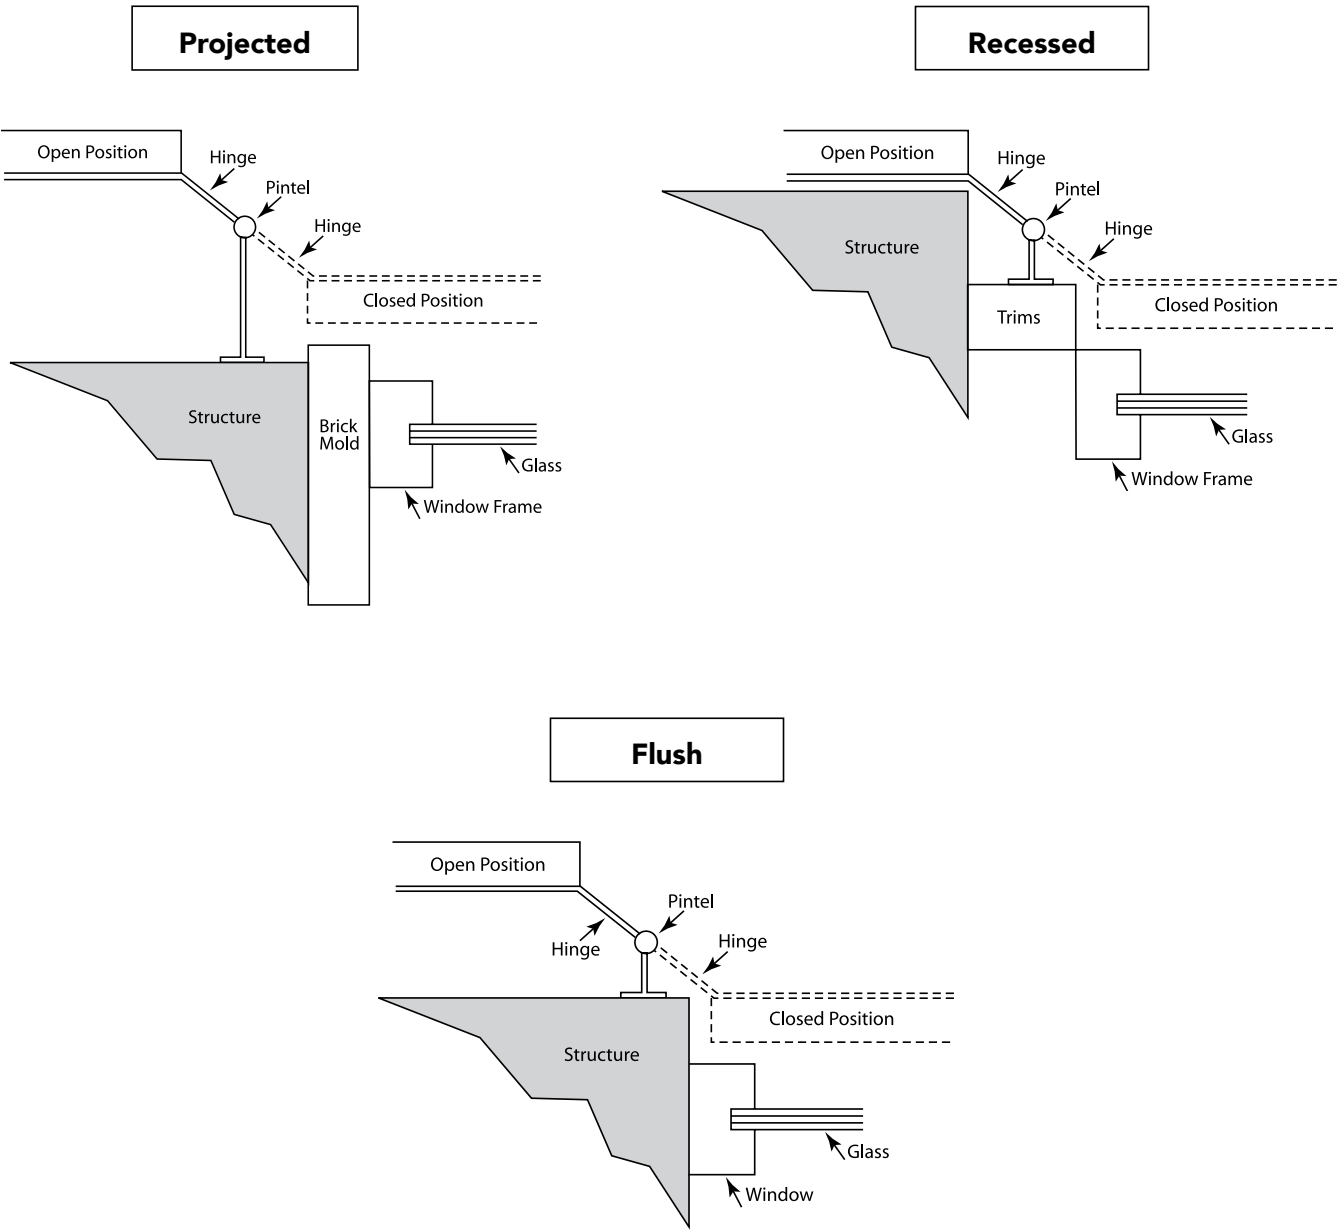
Projected

Open Position
Hinge
Pintel
Hinge
Closed Position
Structure
Brick Mold
Glass
Window Frame

Recessed

Open Position
Hinge
Pintel
Hinge
Structure
Closed Position
Trims
Glass
Window Frame

Flush

Open Position
Pintel
Hinge
Hinge
Closed Position
Structure
Glass
Window